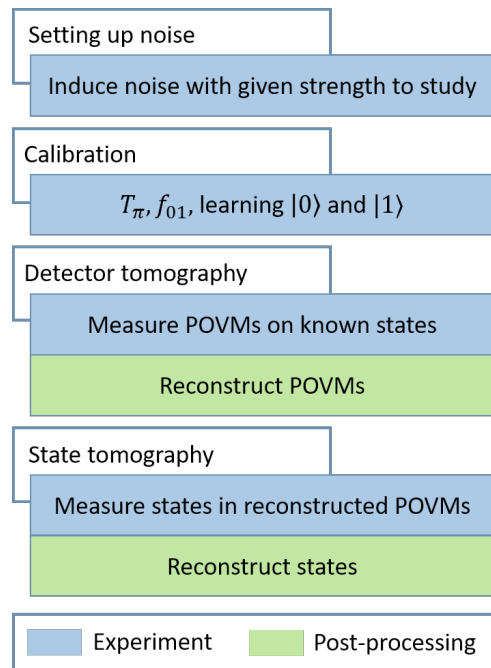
Setting up noise

Induce noise with given strength to study

Calibration

$T_{\pi}, f_{01}$, learning $|0\rangle$ and $|1\rangle$

Detector tomography

Measure POVMs on known states

Reconstruct POVMs

State tomography

Measure states in reconstructed POVMs

Reconstruct states

Experiment Post-processing